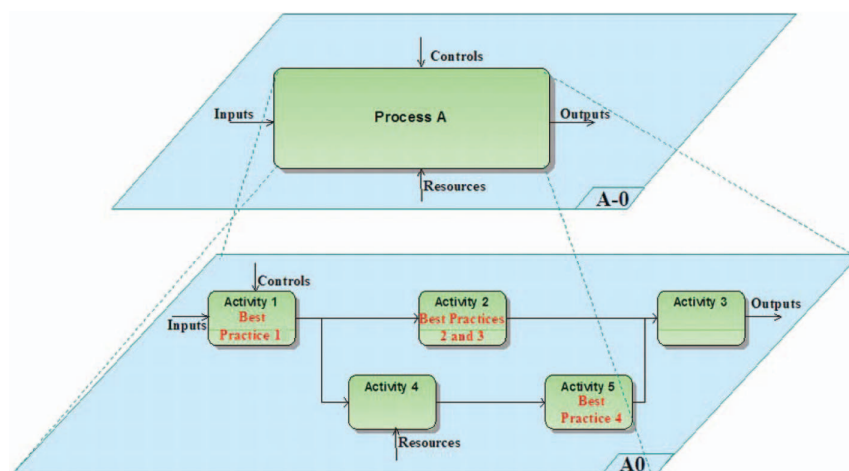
Controls

Inputs

Process A

Outputs

Resources

A-0

Controls

Activity 1
Best Practice 1

Inputs

Activity 2
Best Practices 2 and 3

Activity 3

Outputs

Activity 4

Activity 5
Best Practice 4

Resources

A0